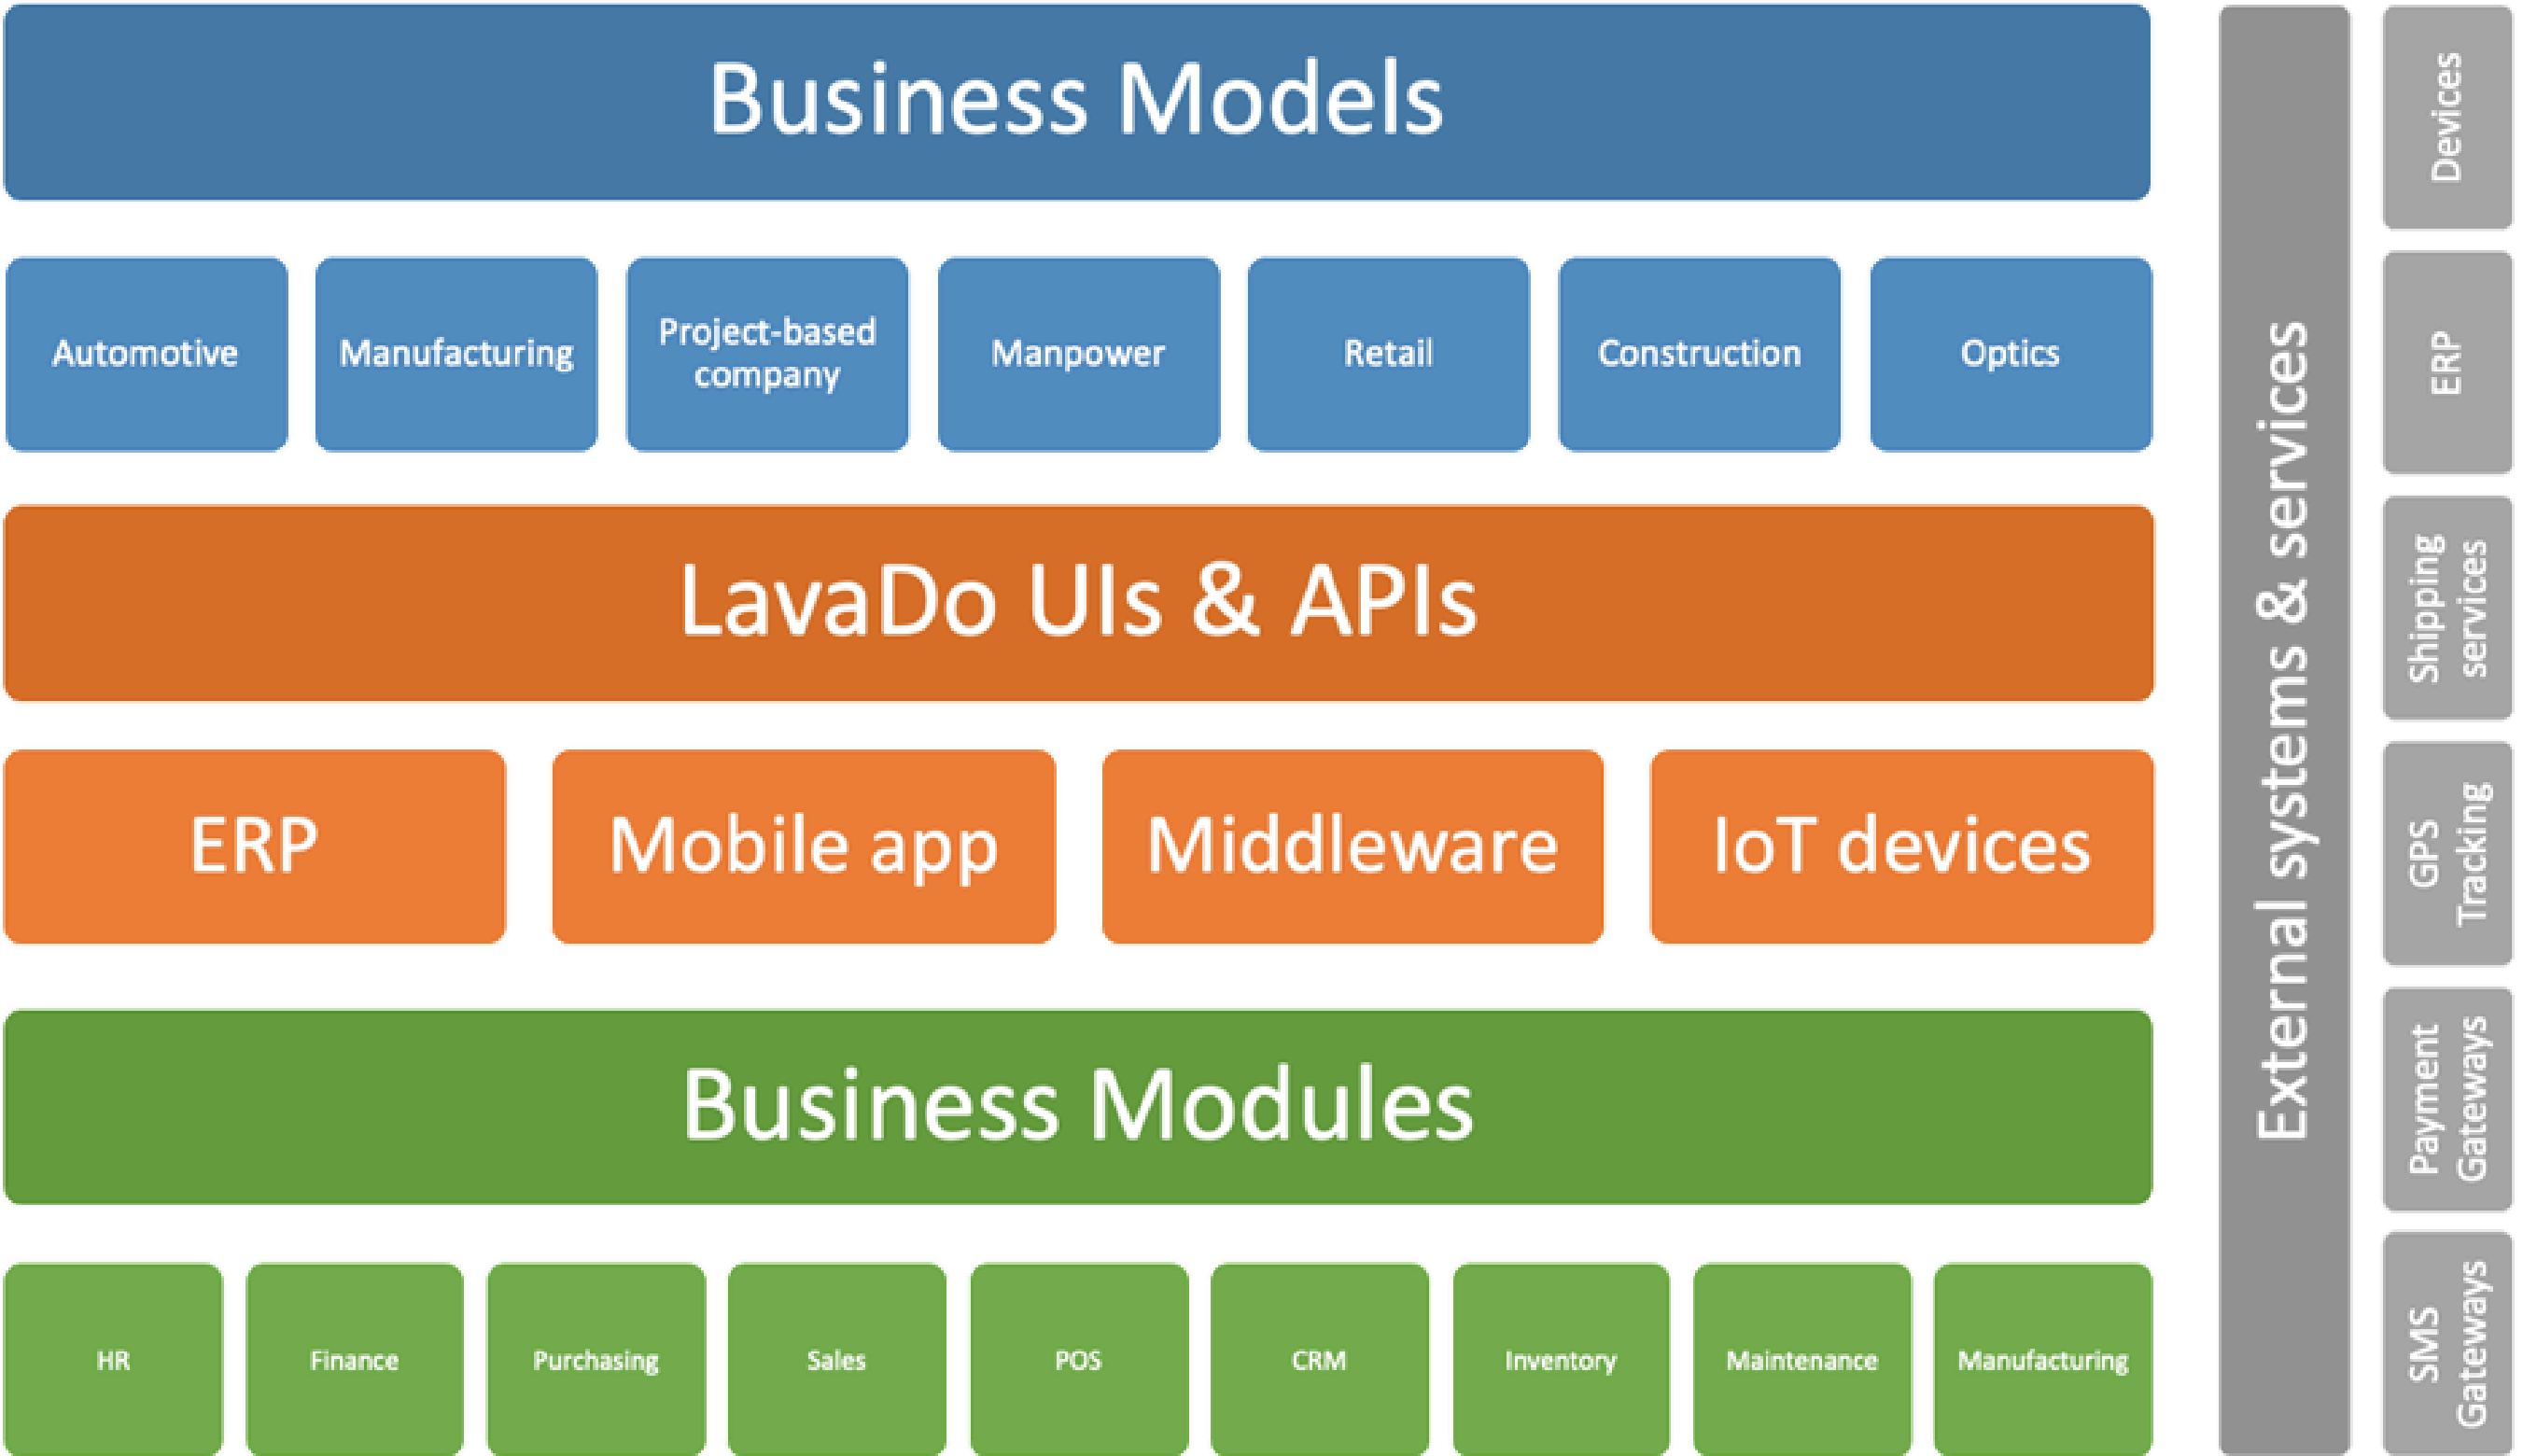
Business Models

Automotive

Manufacturing

Project-based company

Manpower

Retail

Construction

Optics

LavaDo UIs & APIs

ERP

Mobile app

Middleware

IoT devices

Business Modules

HR

Finance

Purchasing

Sales

POS

CRM

Inventory

Maintenance

Manufacturing

External systems & services

Devices

ERP

Shipping services

GPS Tracking

Payment Gateways

SMS Gateways